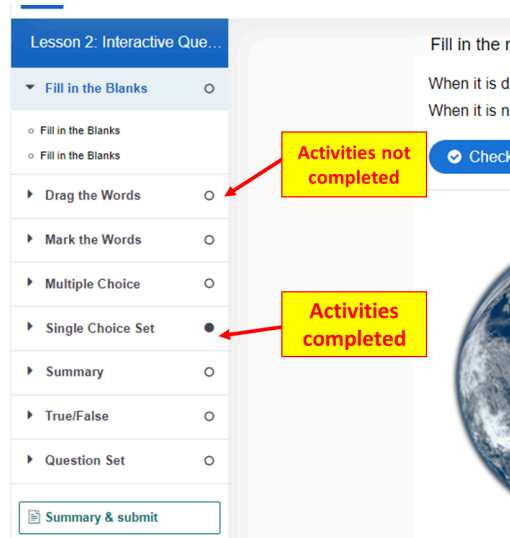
Lesson 2: Interactive Que...

Fill in the Blanks

Fill in the Blanks

Fill in the Blanks

Drag the Words

Mark the Words

Multiple Choice

Single Choice Set

Summary

True/False

Question Set

Summary & submit

Fill in the r

When it is d

When it is n

Check

Activities not completed

Activities completed